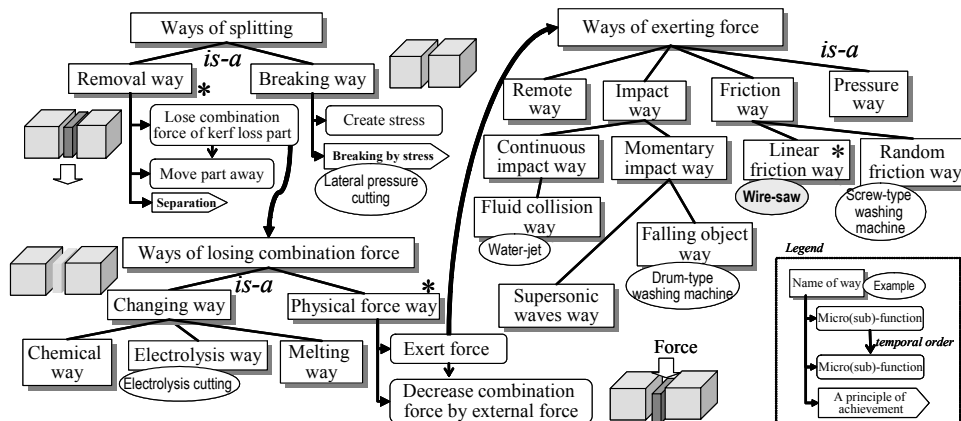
Ways of splitting

is-a

Removal way

Breaking way

*

Lose combination force of kerf loss part

Create stress

Move part away

Breaking by stress

Lateral pressure cutting

Separation

Ways of losing combination force

is-a

*

Changing way

Physical force way

Chemical way

Electrolysis way

Melting way

Electrolysis cutting

Exert force

Decrease combination force by external force

Ways of exerting force

is-a

Remote way

Impact way

Friction way

Pressure way

Continuous impact way

Momentary impact way

Linear friction way

*

Random friction way

Wire-saw

Screw-type washing machine

Fluid collision way

Water-jet

Falling object way

Drum-type washing machine

Supersonic waves way

Force

Legend

Name of way

Example

Micro(sub)-function

temporal order

Micro(sub)-function

A principle of achievement